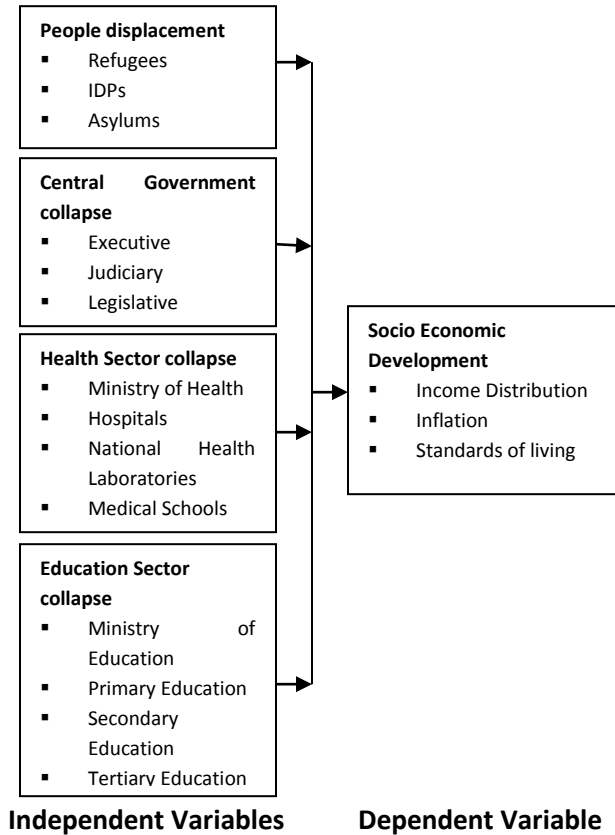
**People displacement**
- Refugees
- IDPs
- Asylums

**Central Government collapse**
- Executive
- Judiciary
- Legislative

**Health Sector collapse**
- Ministry of Health
- Hospitals
- National Health Laboratories
- Medical Schools

**Education Sector collapse**
- Ministry of Education
- Primary Education
- Secondary Education
- Tertiary Education

**Socio Economic Development**
- Income Distribution
- Inflation
- Standards of living

**Independent Variables**

**Dependent Variable**